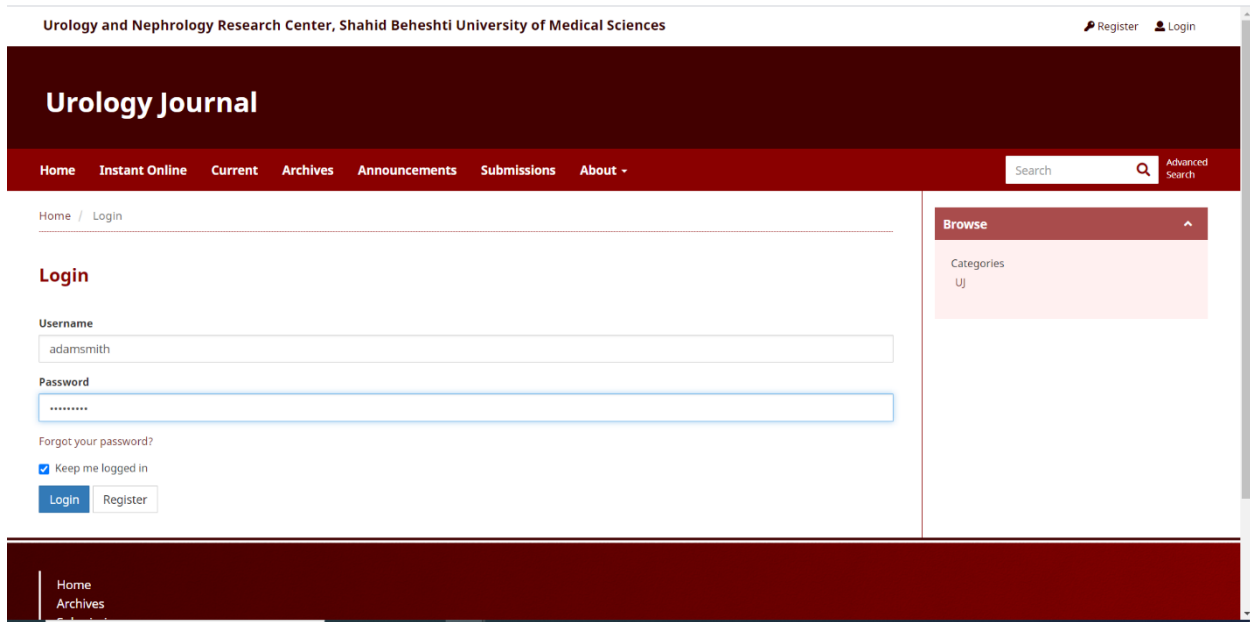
Urology and Nephrology Research Center, Shahid Beheshti University of Medical Sciences

Register Login

Urology Journal

Home Instant Online Current Archives Announcements Submissions About

Search Advanced Search

Home / Login

Login

Username

adamsmith

Password

•••••••••

Forgot your password?

Keep me logged in

Login Register

Browse

Categories

UJ

Home
Archives
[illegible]